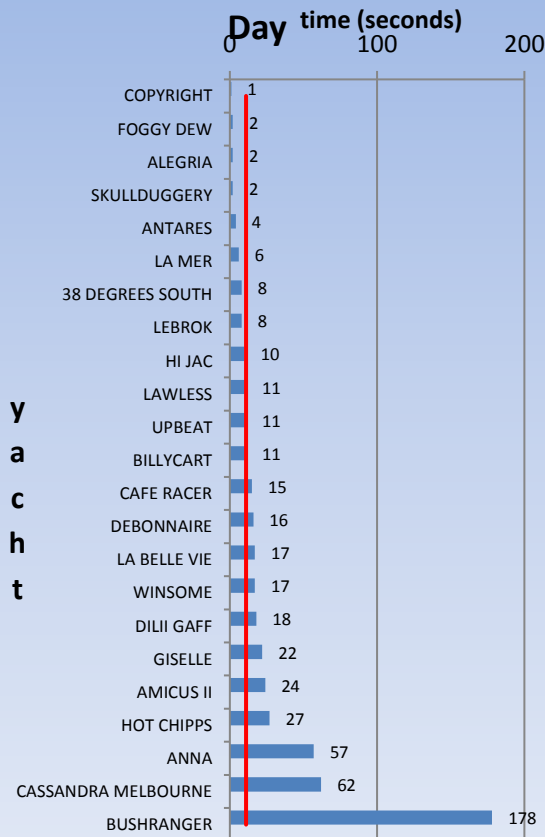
Day time (seconds)
0 100 200

COPYRIGHT 1
FOGGY DEW 2
ALEGRIA 2
SKULLDUGGERY 2
ANTARES 4
LA MER 6
38 DEGREES SOUTH 8
LEBROK 8
HI JAC 10
LAWLESS 11
UPBEAT 11
BILLYCART 11
CAFE RACER 15
DEBONNAIRE 16
LA BELLE VIE 17
WINSOME 17
DILII GAFF 18
GISELLE 22
AMICUS II 24
HOT CHIPPS 27
ANNA 57
CASSANDRA MELBOURNE 62
BUSHRANGER 178

y
a
c
h
t